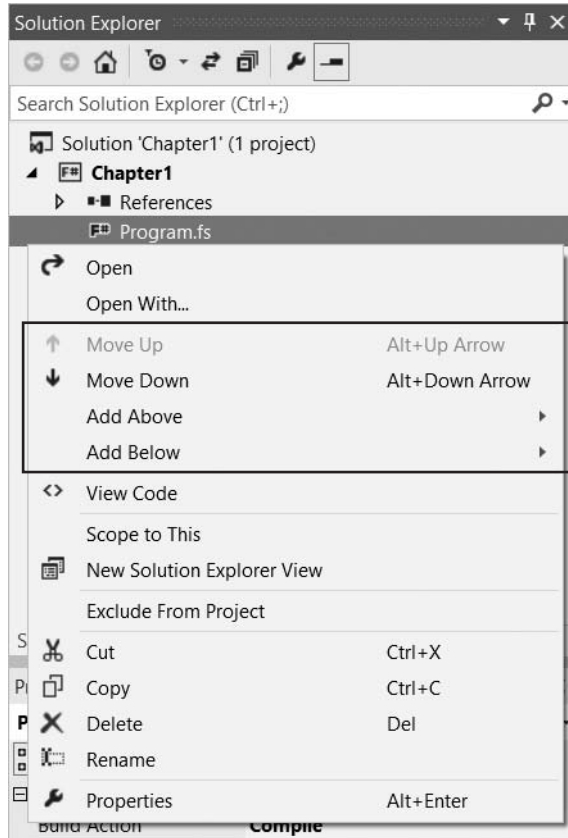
Solution Explorer

Search Solution Explorer (Ctrl+;)

Solution 'Chapter1' (1 project)
Chapter1
References
Program.fs

Open
Open With...
Move Up Alt+Up Arrow
Move Down Alt+Down Arrow
Add Above
Add Below
View Code
Scope to This
New Solution Explorer View
Exclude From Project
Cut Ctrl+X
Copy Ctrl+C
Delete Del
Rename
Properties Alt+Enter

S
Pr
P

Build Action Compile